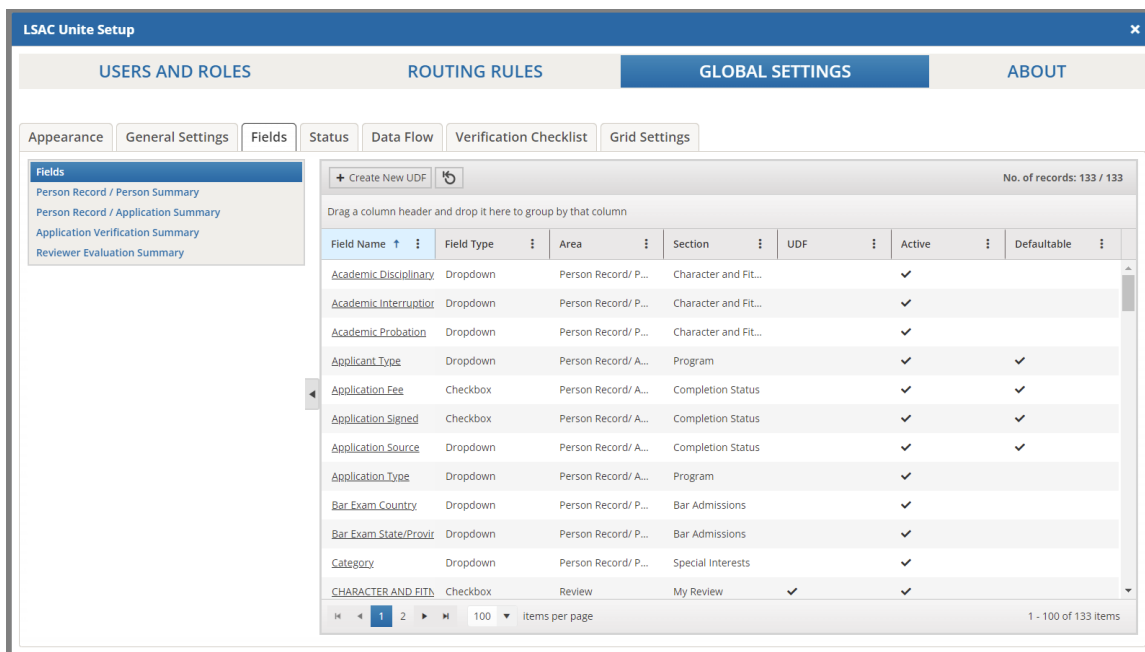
LSAC Unite Setup ×

USERS AND ROLES ROUTING RULES GLOBAL SETTINGS ABOUT

Appearance General Settings Fields Status Data Flow Verification Checklist Grid Settings

Fields
Person Record / Person Summary
Person Record / Application Summary
Application Verification Summary
Reviewer Evaluation Summary

+ Create New UDF

No. of records: 133 / 133

Drag a column header and drop it here to group by that column

| Field Name ↑ | Field Type | Area | Section | UDF | Active | Defaultable |
|---|---|---|---|---|---|---|
| Academic Disciplinary | Dropdown | Person Record/ P... | Character and Fit... | | ✔ | |
| Academic Interruption | Dropdown | Person Record/ P... | Character and Fit... | | ✔ | |
| Academic Probation | Dropdown | Person Record/ P... | Character and Fit... | | ✔ | |
| Applicant Type | Dropdown | Person Record/ A... | Program | | ✔ | ✔ |
| Application Fee | Checkbox | Person Record/ A... | Completion Status | | ✔ | ✔ |
| Application Signed | Checkbox | Person Record/ A... | Completion Status | | ✔ | ✔ |
| Application Source | Dropdown | Person Record/ A... | Completion Status | | ✔ | ✔ |
| Application Type | Dropdown | Person Record/ A... | Program | | ✔ | |
| Bar Exam Country | Dropdown | Person Record/ P... | Bar Admissions | | ✔ | |
| Bar Exam State/Provir | Dropdown | Person Record/ P... | Bar Admissions | | ✔ | |
| Category | Dropdown | Person Record/ P... | Special Interests | | ✔ | |
| CHARACTER AND FITN | Checkbox | Review | My Review | ✔ | ✔ | |

1 2 100 items per page

1 - 100 of 133 items